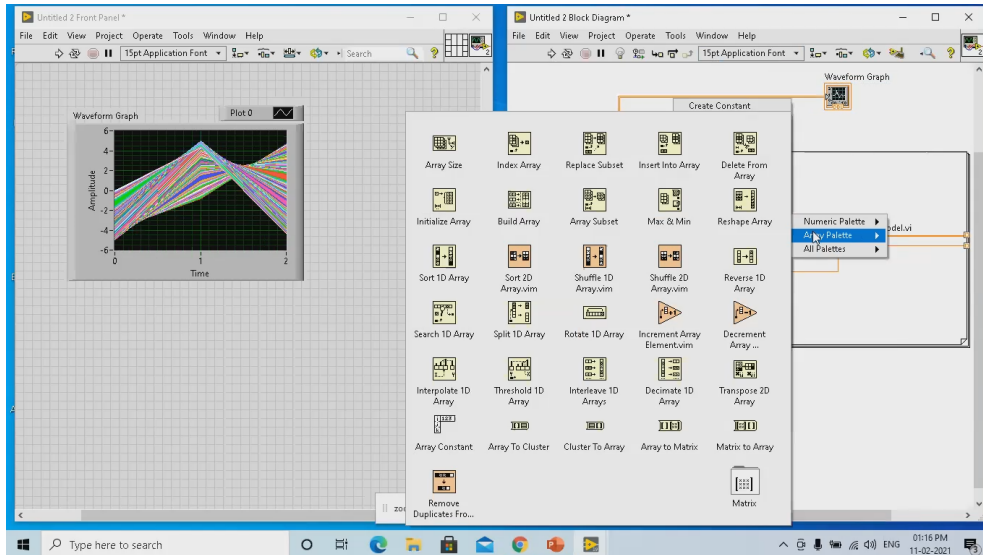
Untitled 2 Front Panel *

File Edit View Project Operate Tools Window Help

15pt Application Font

Search

Waveform Graph

Plot 0

6
4
2
0
-2
-4
-6

Amplitude

0 1 2

Time

Untitled 2 Block Diagram *

File Edit View Project Operate Tools Window Help

15pt Application Font

Waveform Graph

Create Constant

odel.vi

Numeric Palette
Array Palette
All Palettes

Array Size
Index Array
Replace Subset
Insert Into Array
Delete From Array
Initialize Array
Build Array
Array Subset
Max & Min
Reshape Array
Sort 1D Array
Sort 2D Array.vim
Shuffle 1D Array.vim
Shuffle 2D Array.vim
Reverse 1D Array
Search 1D Array
Split 1D Array
Rotate 1D Array
Increment Array Element.vim
Decrement Array ...
Interpolate 1D Array
Threshold 1D Array
Interleave 1D Arrays
Decimate 1D Array
Transpose 2D Array
Array Constant
Array To Cluster
Cluster To Array
Array to Matrix
Matrix to Array
Remove Duplicates Fro...
Matrix

zoo

Type here to search

ENG

01:16 PM
11-02-2021